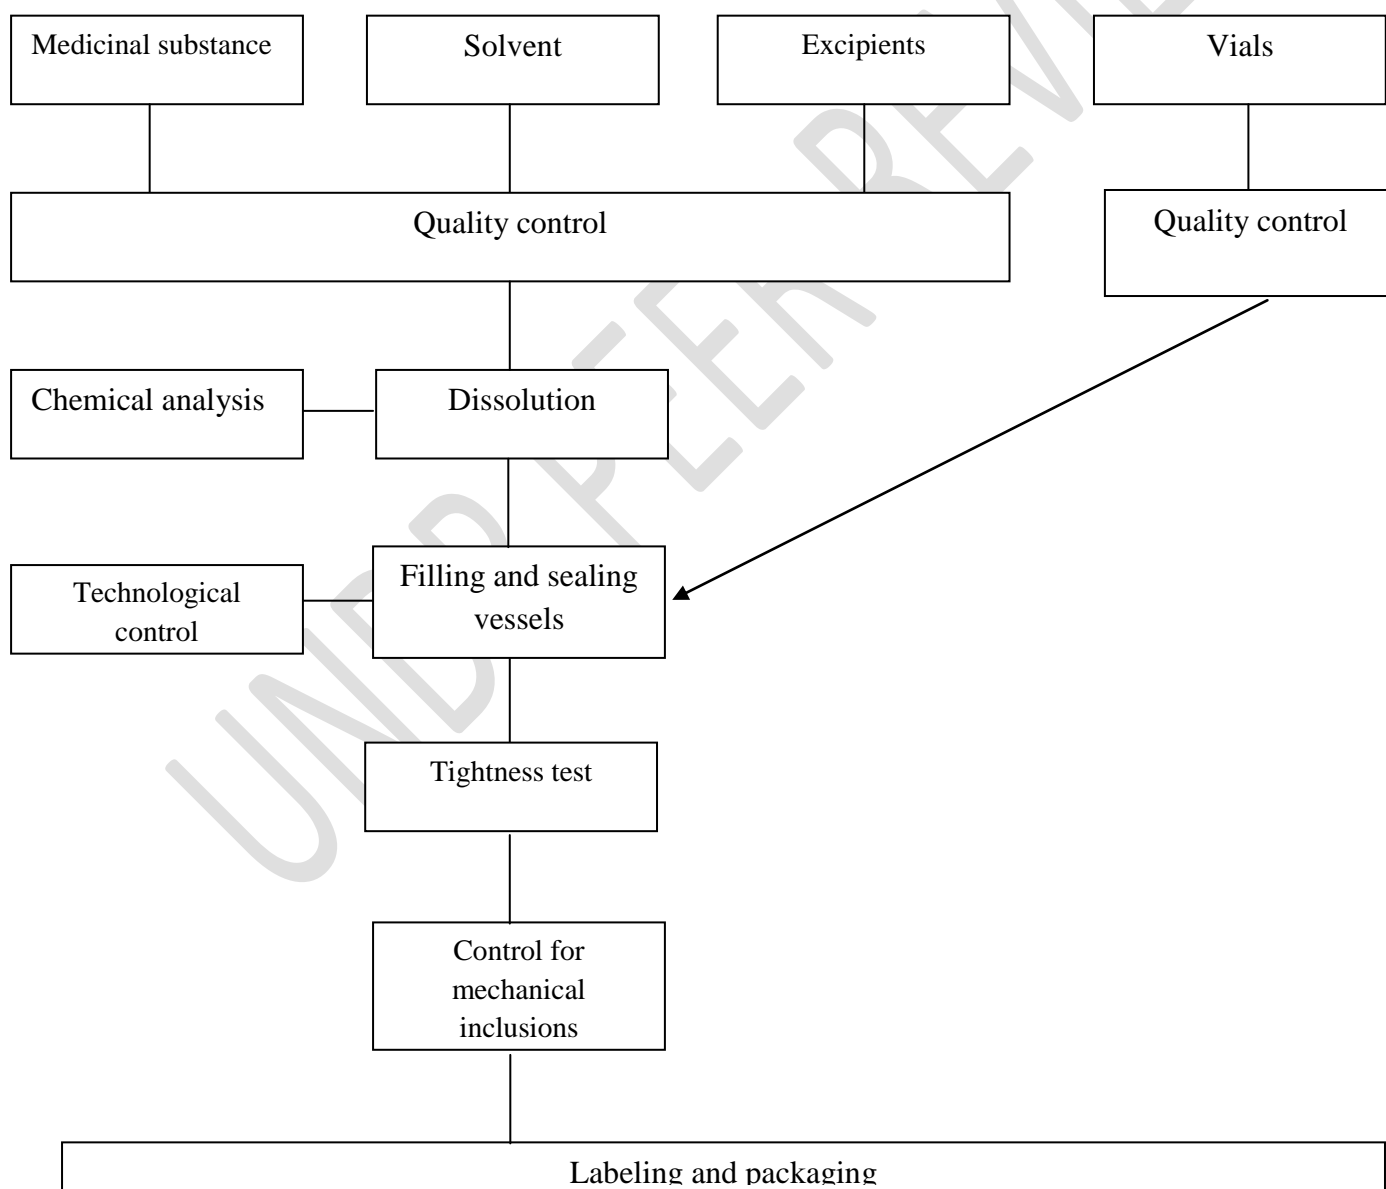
Medicinal substance

Solvent

Excipients

Vials

Quality control

Quality control

Chemical analysis

Dissolution

Technological control

Filling and sealing vessels

Tightness test

Control for mechanical inclusions

Labeling and packaging

UNDER PEER REVIEW